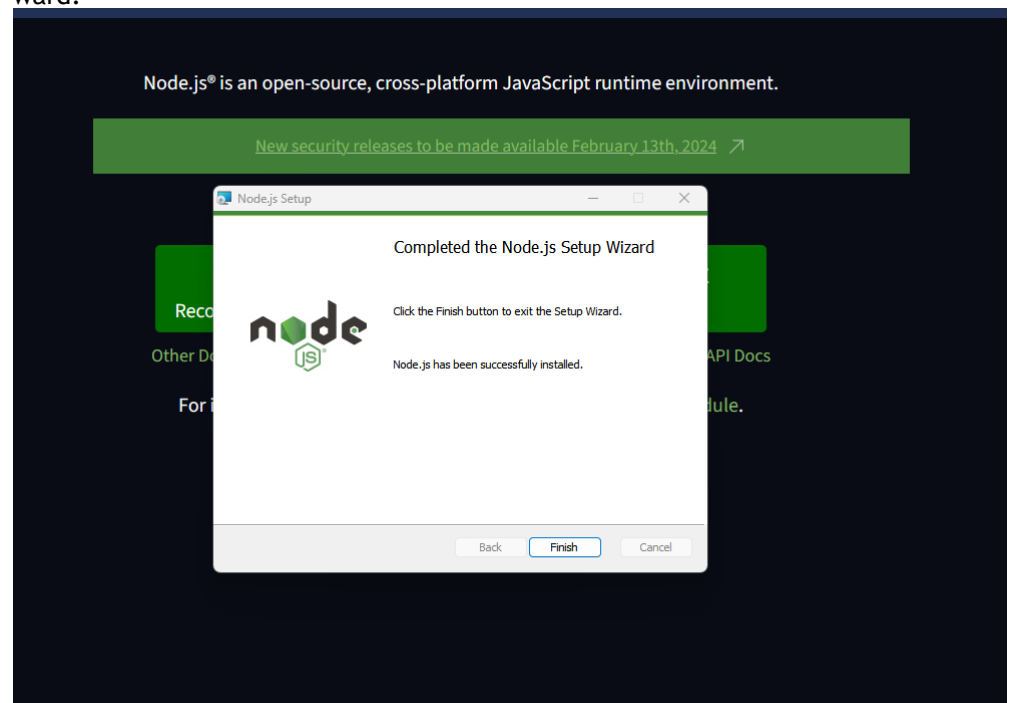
ward.

Node.js® is an open-source, cross-platform JavaScript runtime environment.

New security releases to be made available February 13th, 2024

Node.js Setup

Completed the Node.js Setup Wizard

Click the Finish button to exit the Setup Wizard.

Node.js has been successfully installed.

node
JS

Back Finish Cancel

Reco

Other Do

For i

API Docs

dule.